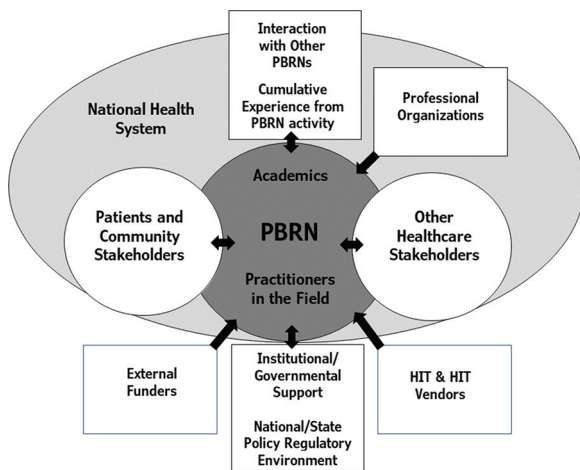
Interaction with Other PBRNs

Cumulative Experience from PBRN activity

National Health System

Professional Organizations

Academics

Patients and Community Stakeholders

PBRN

Other Healthcare Stakeholders

Practitioners in the Field

External Funders

Institutional/ Governmental Support

National/State Policy Regulatory Environment

HIT & HIT Vendors